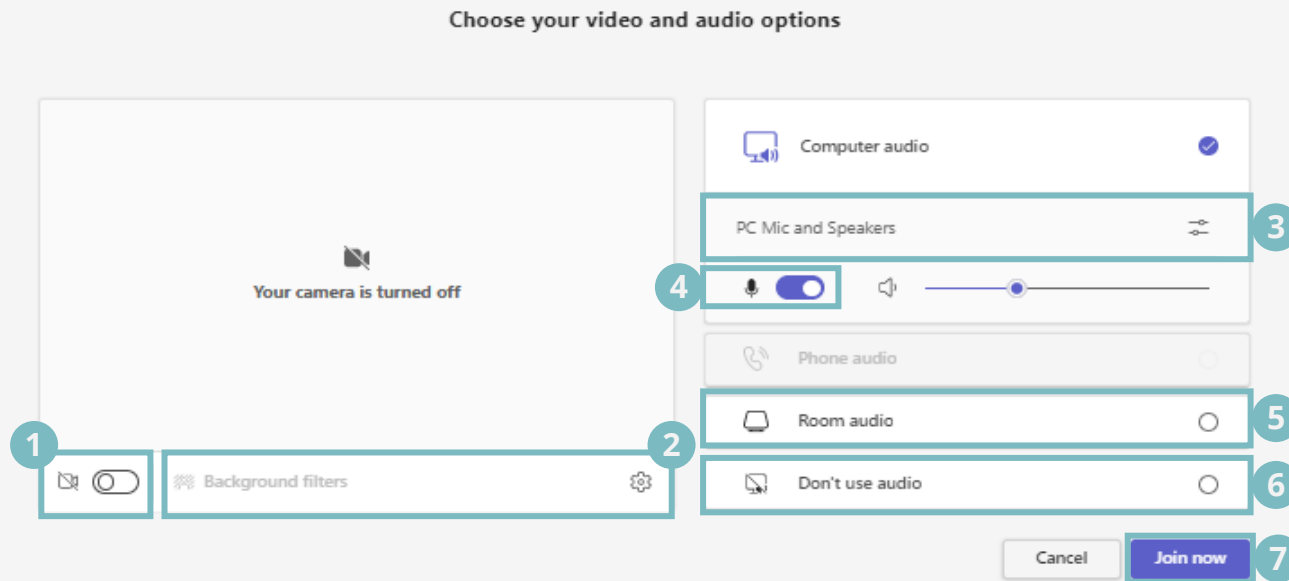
Choose your video and audio options

Your camera is turned off

1

Background filters

2

Computer audio

PC Mic and Speakers

3

4

Phone audio

Room audio

5

Don't use audio

6

Cancel

Join now

7